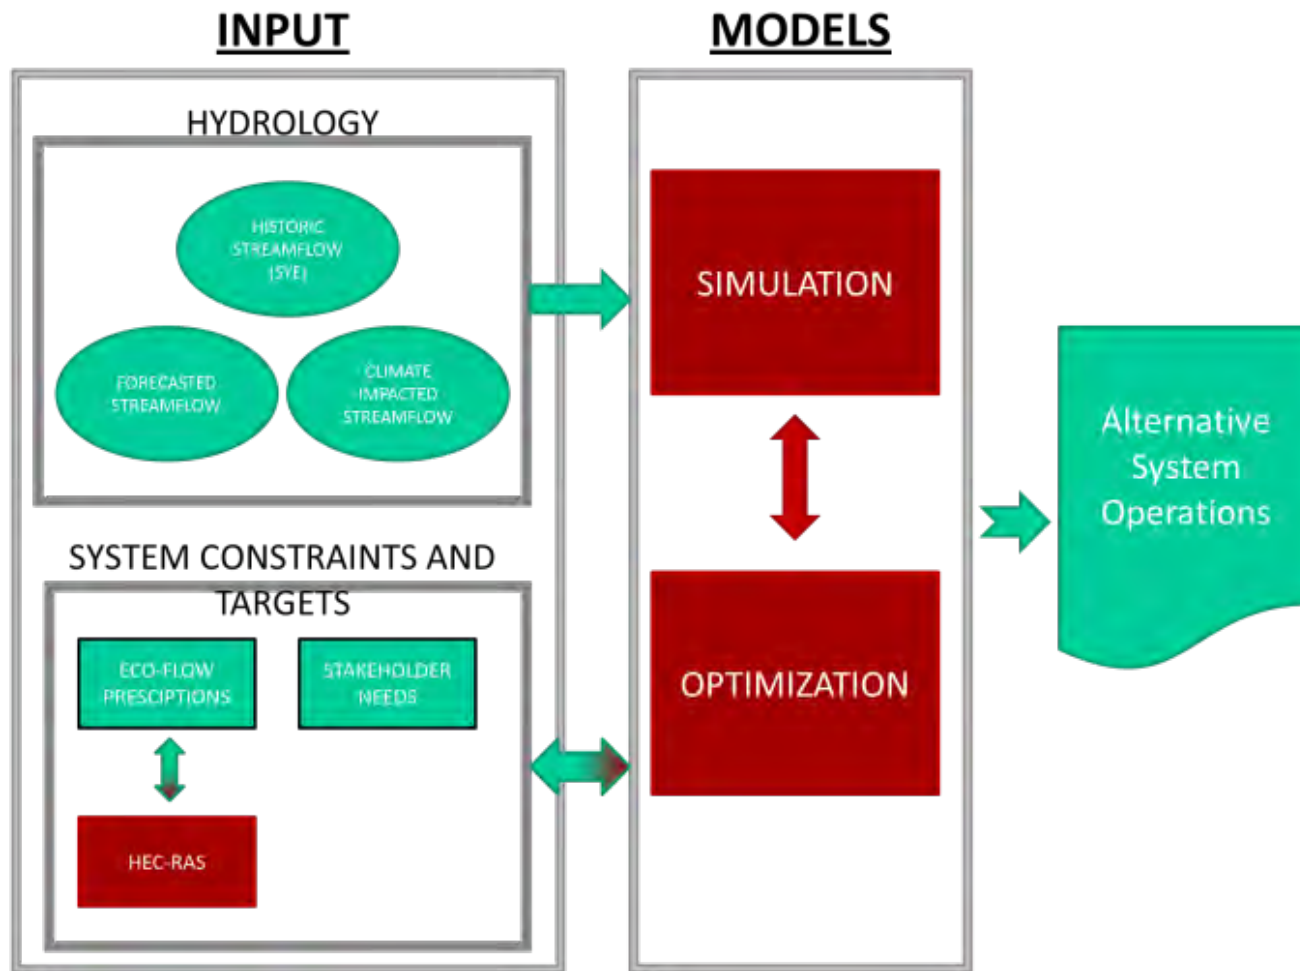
INPUT

MODELS

HYDROLOGY

HISTORIC STREAMFLOW (SYE)

FORECASTED STREAMFLOW

CLIMATE IMPACTED STREAMFLOW

SYSTEM CONSTRAINTS AND TARGETS

ECO-FLOW PRESCIPTIONS

STAKEHOLDER NEEDS

HEC-RAS

SIMULATION

OPTIMIZATION

Alternative System Operations